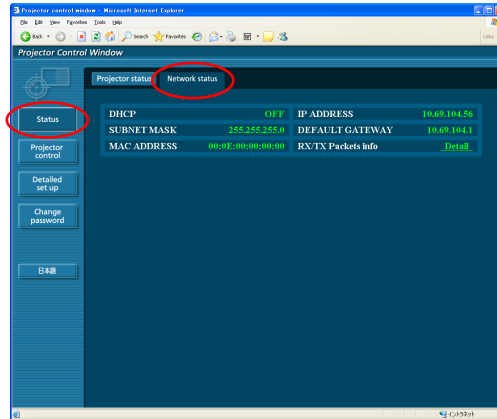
Projector control window - Microsoft Internet Explorer
File Edit View Favorites Tools Help
Back Search Favorites
Links
Projector Control Window
Projector status Network status
Status
Projector control
Detailed set up
Change password
日本語

| DHCP | OFF | IP ADDRESS | 10.69.104.56 |
|---|---|---|---|
| SUBNET MASK | 255.255.255.0 | DEFAULT GATEWAY | 10.69.104.1 |
| MAC ADDRESS | 00:0E:00:00:00:00 | RX/TX Packets info | Detail |

インターネット